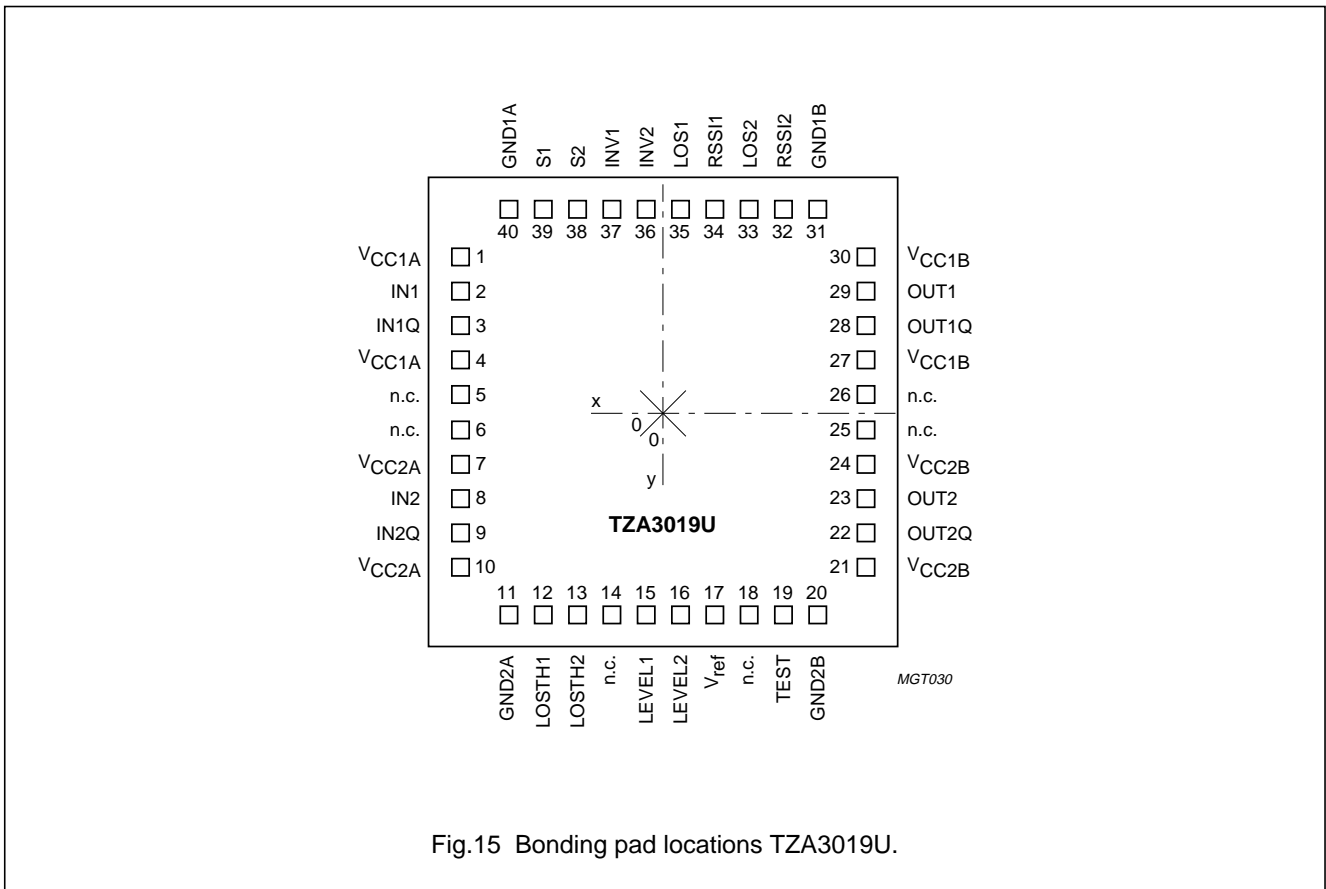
GND1A S1 S2 INV1 INV2 LOS1 RSSI1 LOS2 RSSI2 GND1B

40 39 38 37 36 35 34 33 32 31

$V_{CC1A}$ 1
IN1 2
IN1Q 3
$V_{CC1A}$ 4
n.c. 5
n.c. 6
$V_{CC2A}$ 7
IN2 8
IN2Q 9
$V_{CC2A}$ 10

30 $V_{CC1B}$
29 OUT1
28 OUT1Q
27 $V_{CC1B}$
26 n.c.
25 n.c.
24 $V_{CC2B}$
23 OUT2
22 OUT2Q
21 $V_{CC2B}$

x
0
0
y

TZA3019U

11 12 13 14 15 16 17 18 19 20

GND2A LOSTH1 LOSTH2 n.c. LEVEL1 LEVEL2 $V_{ref}$ n.c. TEST GND2B

MGT030

Fig.15 Bonding pad locations TZA3019U.